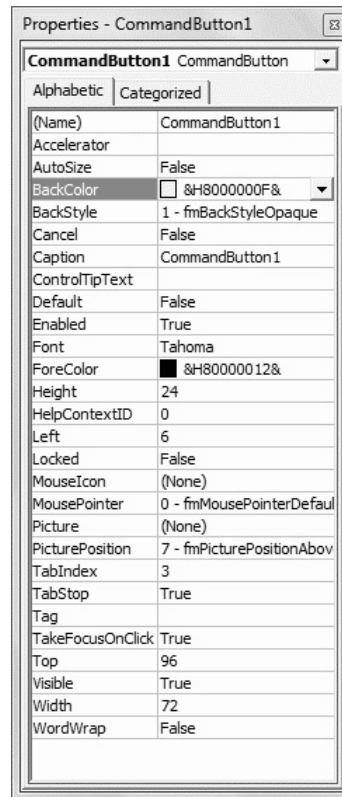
Properties - CommandButton1

CommandButton1 CommandButton

Alphabetic | Categorized

| | |
|---|---|
| (Name) | CommandButton1 |
| Accelerator | |
| AutoSize | False |
| BackColor | &H8000000F& |
| BackStyle | 1 - fmBackStyleOpaque |
| Cancel | False |
| Caption | CommandButton1 |
| ControlTipText | |
| Default | False |
| Enabled | True |
| Font | Tahoma |
| ForeColor | &H80000012& |
| Height | 24 |
| HelpContextID | 0 |
| Left | 6 |
| Locked | False |
| MouseIcon | (None) |
| MousePointer | 0 - fmMousePointerDefaul |
| Picture | (None) |
| PicturePosition | 7 - fmPicturePositionAbov |
| TabIndex | 3 |
| TabStop | True |
| Tag | |
| TakeFocusOnClick | True |
| Top | 96 |
| Visible | True |
| Width | 72 |
| WordWrap | False |